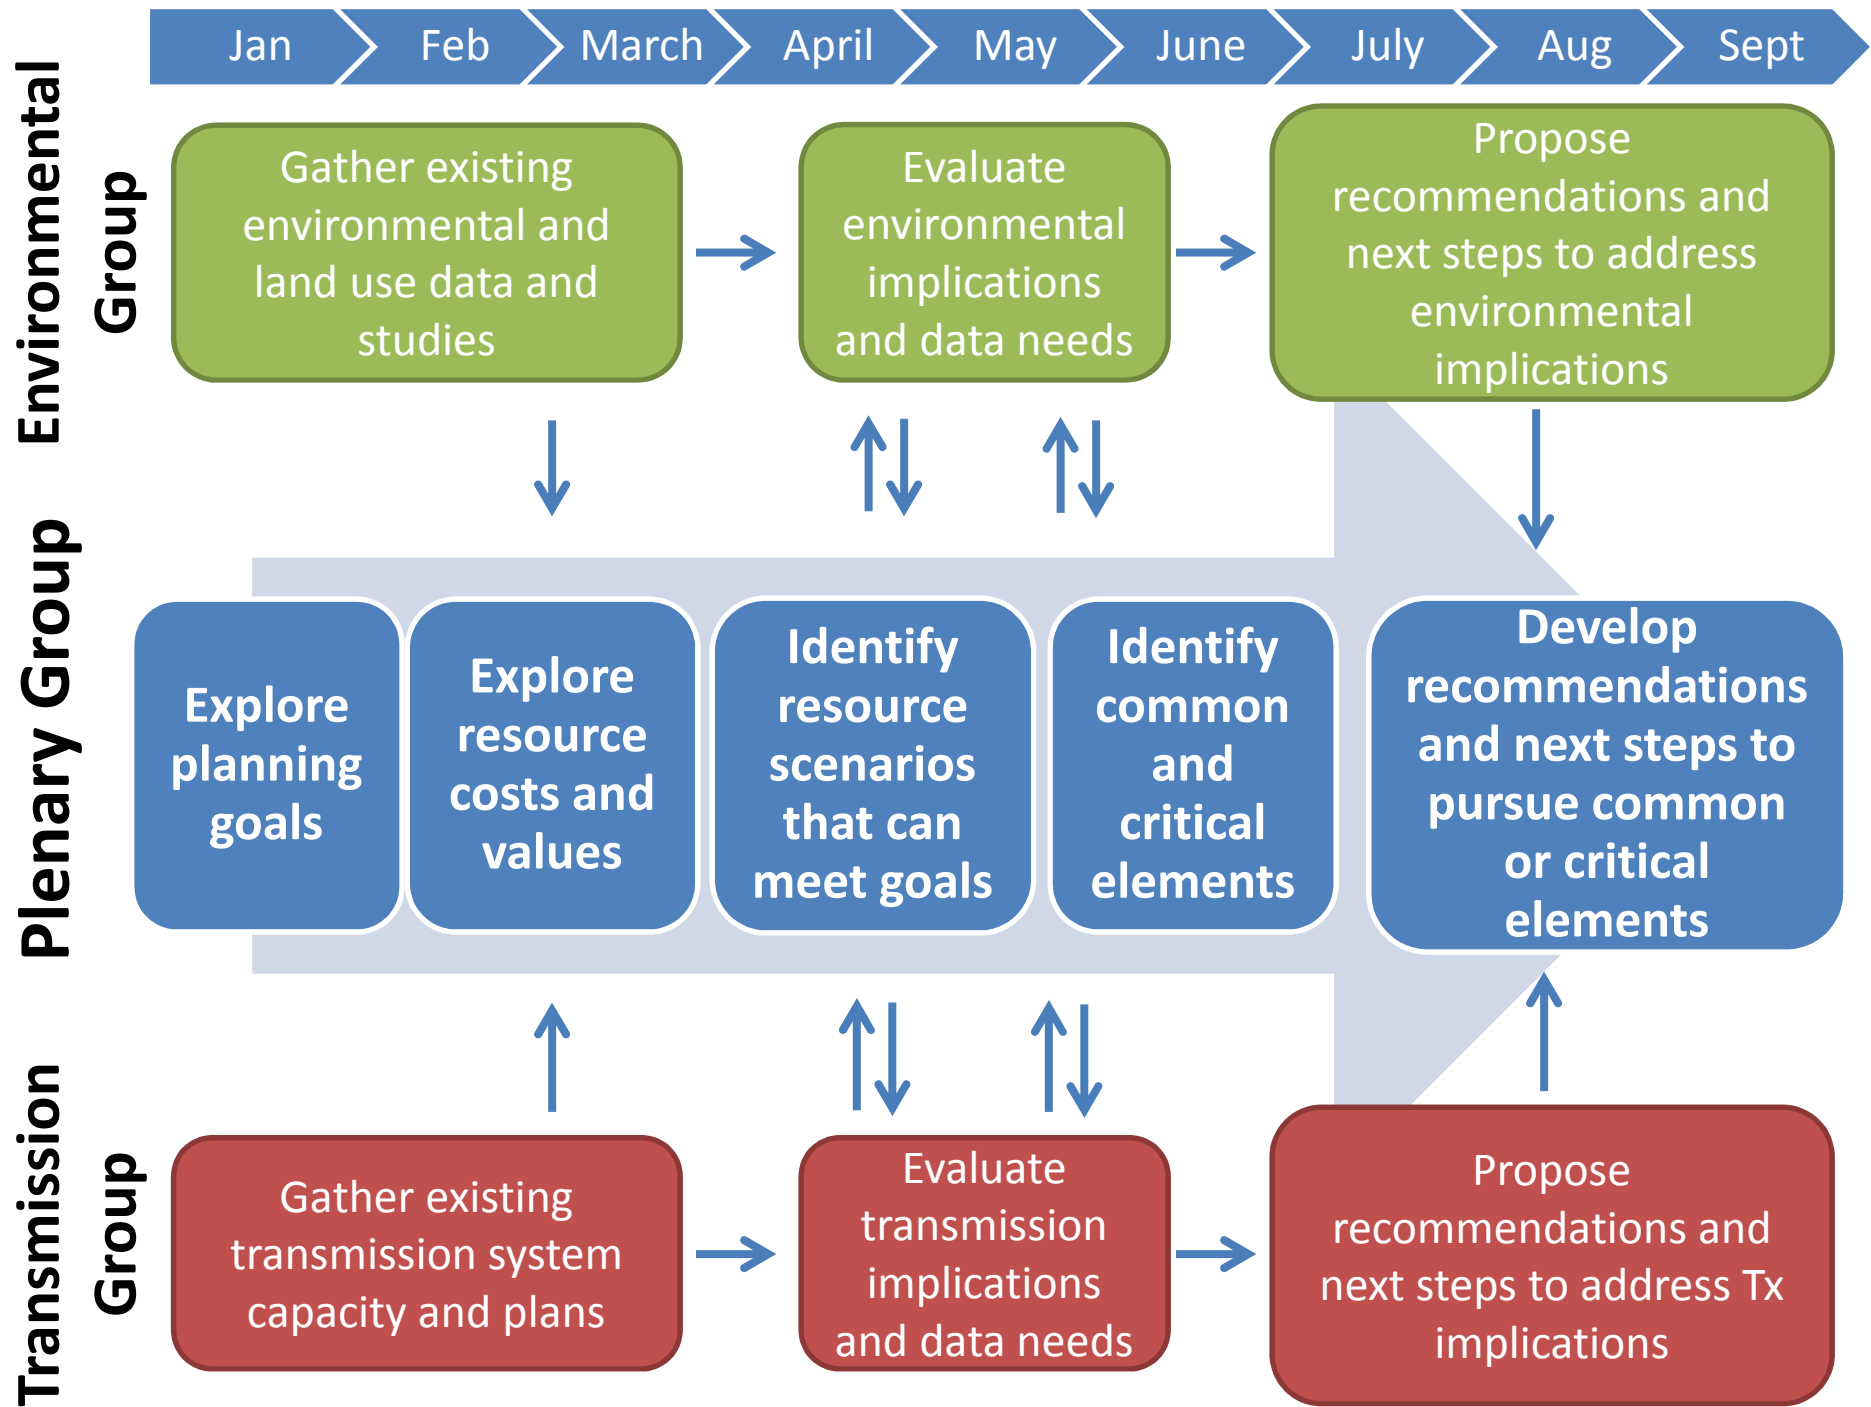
Jan Feb March April May June July Aug Sept

Environmental Group

Gather existing environmental and land use data and studies

Evaluate environmental implications and data needs

Propose recommendations and next steps to address environmental implications

Plenary Group

Explore planning goals

Explore resource costs and values

Identify resource scenarios that can meet goals

Identify common and critical elements

Develop recommendations and next steps to pursue common or critical elements

Transmission Group

Gather existing transmission system capacity and plans

Evaluate transmission implications and data needs

Propose recommendations and next steps to address Tx implications